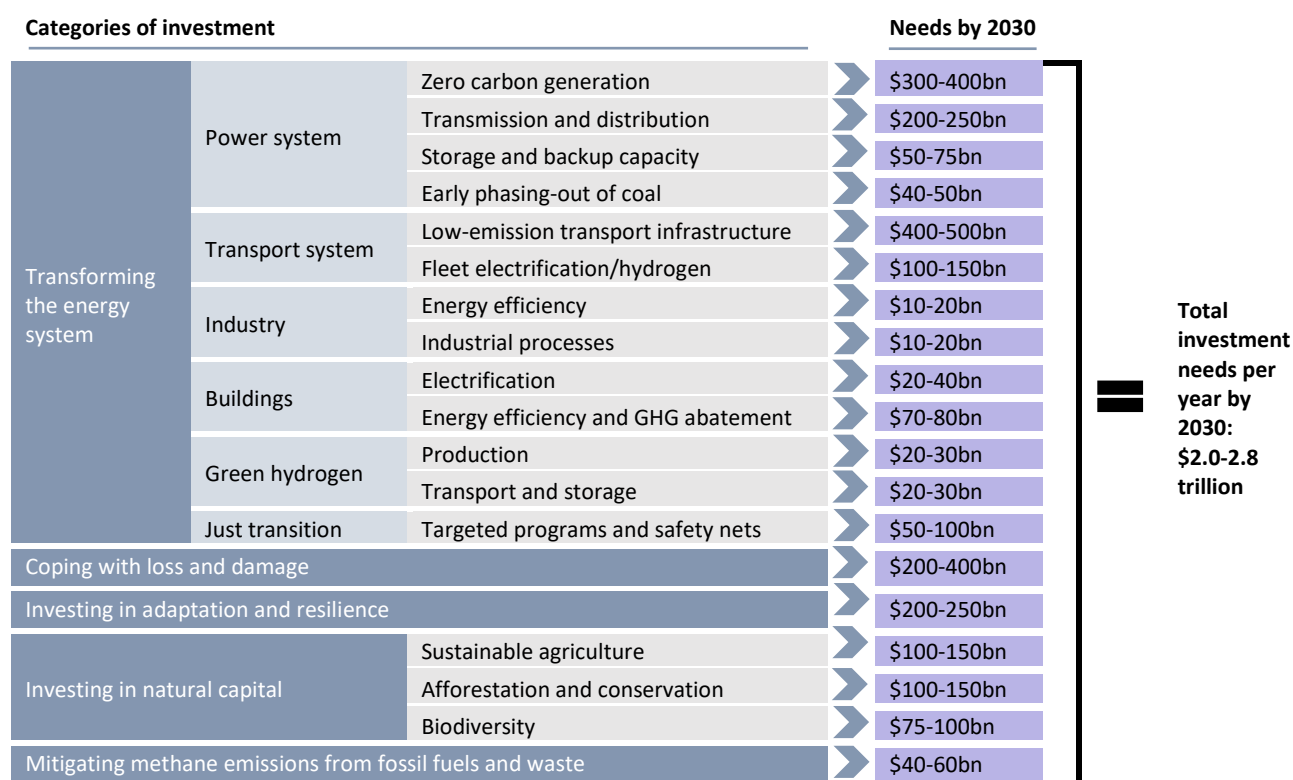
| Categories of investment | | | Needs by 2030 |
|---|---|---|---|
| Transforming the energy system | Power system | Zero carbon generation | \$300-400bn |
| | | Transmission and distribution | \$200-250bn |
| | | Storage and backup capacity | \$50-75bn |
| | | Early phasing-out of coal | \$40-50bn |
| | Transport system | Low-emission transport infrastructure | \$400-500bn |
| | | Fleet electrification/hydrogen | \$100-150bn |
| | Industry | Energy efficiency | \$10-20bn |
| | | Industrial processes | \$10-20bn |
| | Buildings | Electrification | \$20-40bn |
| | | Energy efficiency and GHG abatement | \$70-80bn |
| | Green hydrogen | Production | \$20-30bn |
| | | Transport and storage | \$20-30bn |
| | Just transition | Targeted programs and safety nets | \$50-100bn |
| Coping with loss and damage | | | \$200-400bn |
| Investing in adaptation and resilience | | | \$200-250bn |
| Investing in natural capital | | Sustainable agriculture | \$100-150bn |
| | | Afforestation and conservation | \$100-150bn |
| | | Biodiversity | \$75-100bn |
| Mitigating methane emissions from fossil fuels and waste | | | \$40-60bn |

Total investment needs per year by 2030: \$2.0-2.8 trillion